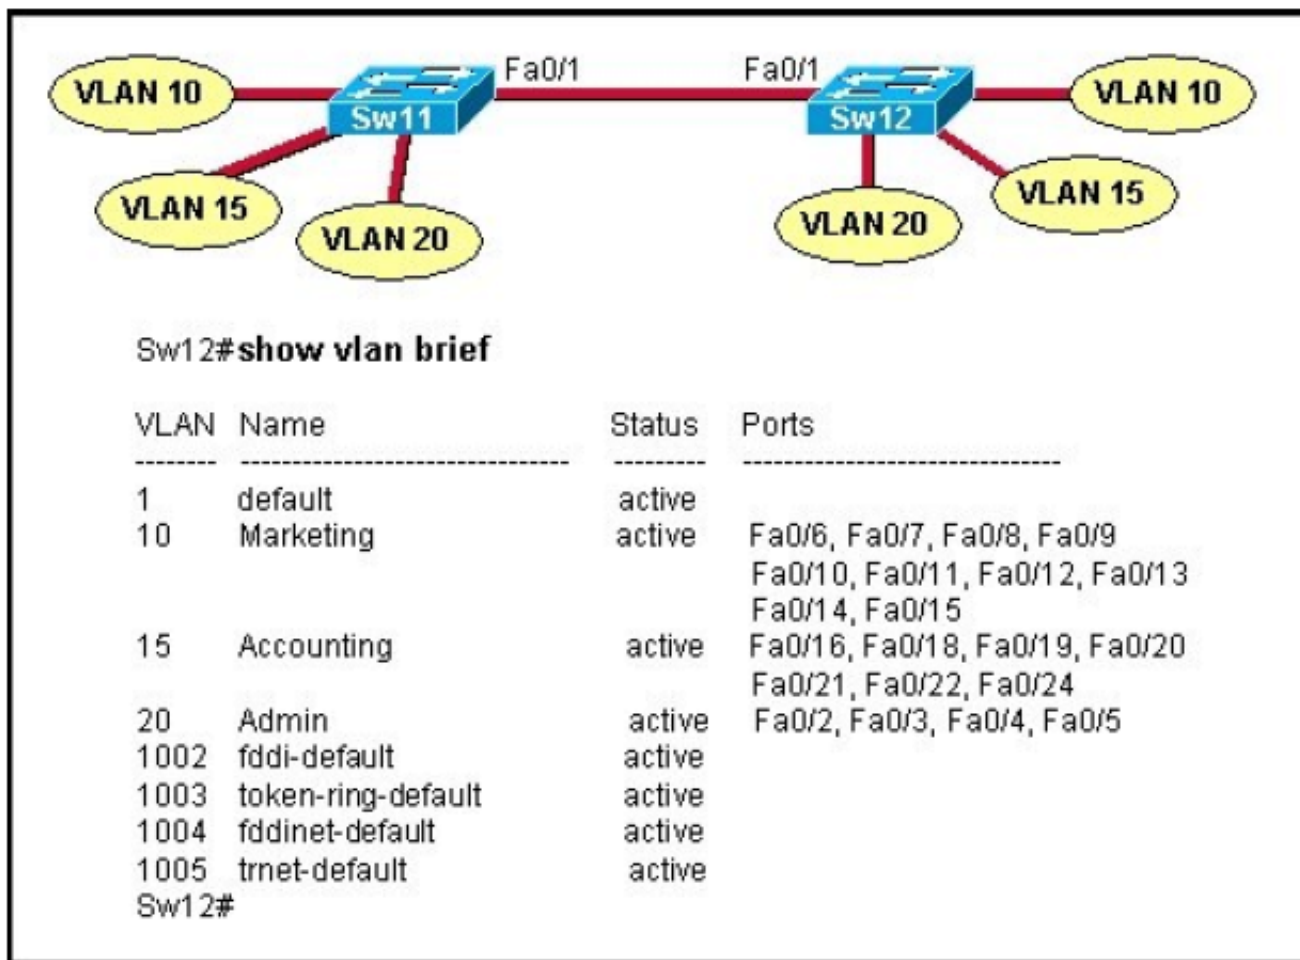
VLAN 10
Sw11
Fa0/1
Fa0/1
Sw12
VLAN 10
VLAN 15
VLAN 20
VLAN 20
VLAN 15

Sw12#**show vlan brief**

| VLAN | Name | Status | Ports |
|---|---|---|---|
| -------- | ------------------------------- | --------- | ------------------------------- |
| 1 | default | active | |
| 10 | Marketing | active | Fa0/6, Fa0/7, Fa0/8, Fa0/9 Fa0/10, Fa0/11, Fa0/12, Fa0/13 Fa0/14, Fa0/15 |
| 15 | Accounting | active | Fa0/16, Fa0/18, Fa0/19, Fa0/20 Fa0/21, Fa0/22, Fa0/24 |
| 20 | Admin | active | Fa0/2, Fa0/3, Fa0/4, Fa0/5 |
| 1002 | fddi-default | active | |
| 1003 | token-ring-default | active | |
| 1004 | fddinet-default | active | |
| 1005 | trnet-default | active | |

Sw12#